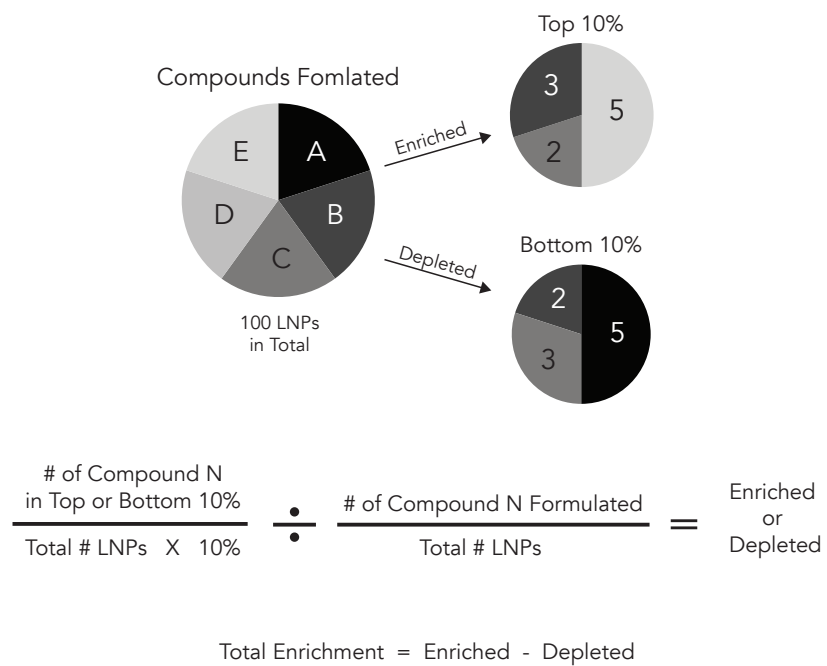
Compounds Fomlated

A
B
C
D
E

100 LNPs in Total

Enriched

Depleted

Top 10%

3
5
2

Bottom 10%

2
5
3

$\frac{\text{\# of Compound N in Top or Bottom 10\%}}{\text{Total \# LNPs X 10\%}} \div \frac{\text{\# of Compound N Formulated}}{\text{Total \# LNPs}} =$ Enriched or Depleted

Total Enrichment = Enriched - Depleted